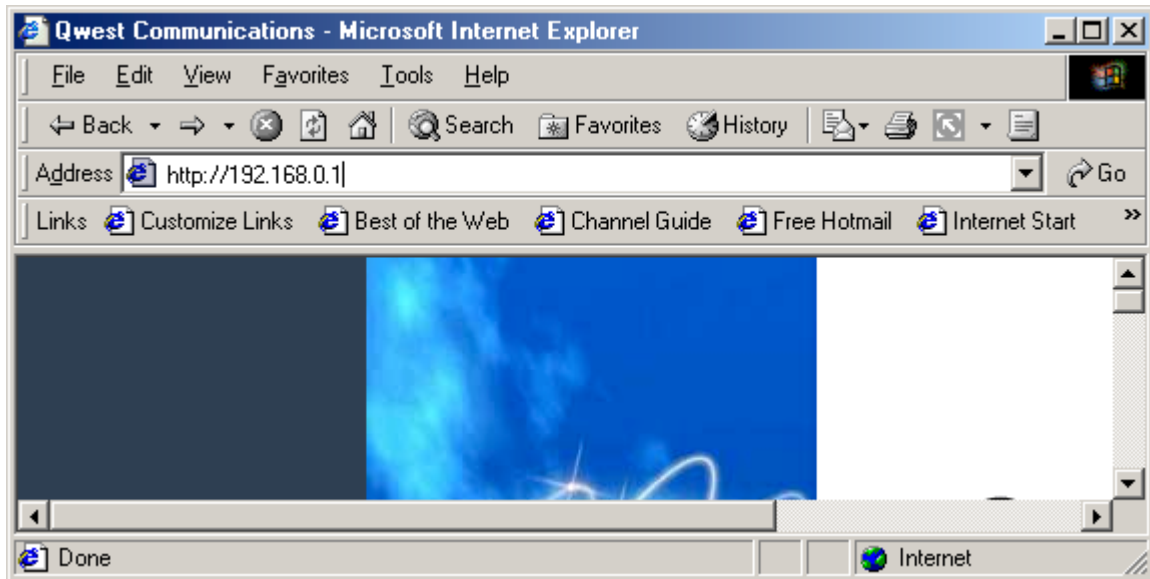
Qwest Communications - Microsoft Internet Explorer

File Edit View Favorites Tools Help

Back Search Favorites History

Address http://192.168.0.1 Go

Links Customize Links Best of the Web Channel Guide Free Hotmail Internet Start »

Done Internet